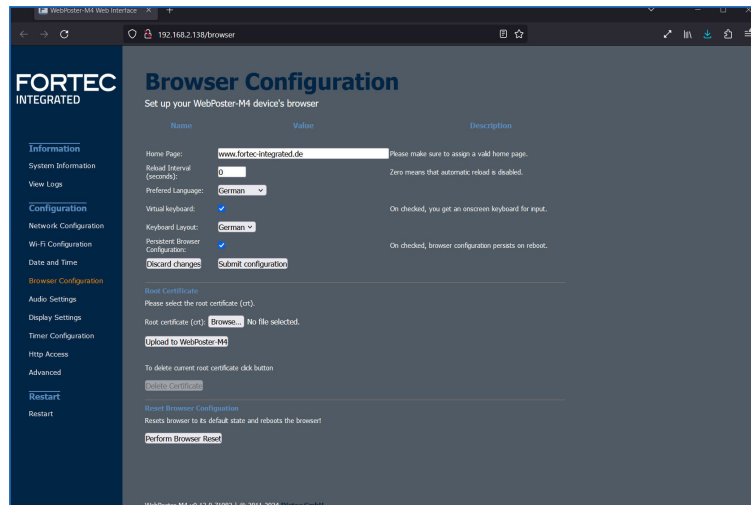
WebPoster-M4 Web Interface ×  +

192.168.2.138/browser

FORTEC
INTEGRATED

Information
System Information
View Logs

Configuration
Network Configuration
Wi-Fi Configuration
Date and Time
Browser Configuration
Audio Settings
Display Settings
Timer Configuration
Http Access
Advanced

Restart
Restart

Browser Configuration
Set up your WebPoster-M4 device's browser

| Name | Value | Description |
|---|---|---|
| Home Page: | www.fortec-integrated.de | Please make sure to assign a valid home page. |
| Reload Interval (seconds): | 0 | Zero means that automatic reload is disabled. |
| Prefered Language: | German | |
| Virtual keyboard: | ✓ | On checked, you get an onscreen keyboard for input. |
| Keyboard Layout: | German | |
| Persistent Browser Configuration: | ✓ | On checked, browser configuration persists on reboot. |

Discard changes  Submit configuration

Root Certificate
Please select the root certificate (crt).
Root certificate (crt): Browse... No file selected.
Upload to WebPoster-M4

To delete current root certificate click button
Delete Certificate

Reset Browser Configuration
Resets browser to its default state and reboots the browser!
Perform Browser Reset

WebPoster-M4 v0.12.0-71082 | © 2011-2024 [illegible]